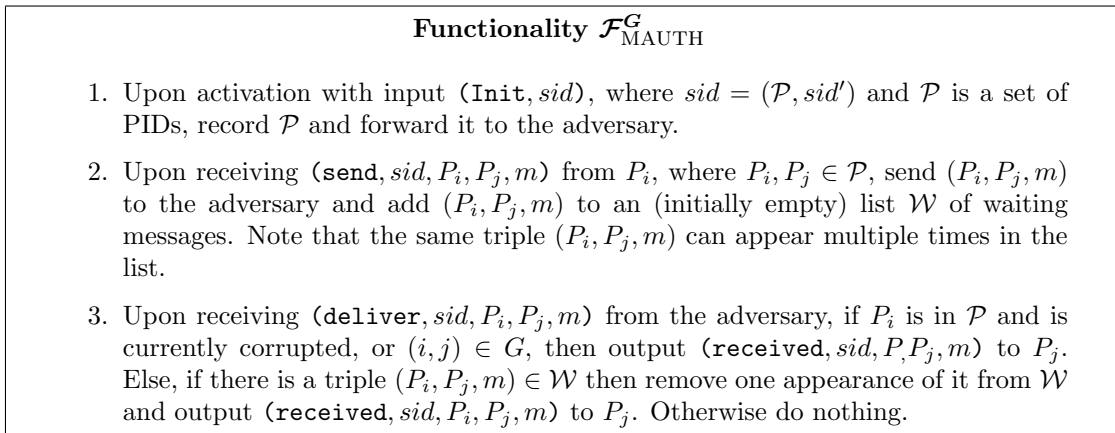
**Functionality $\mathcal{F}^{G}_{\text{MAUTH}}$**

1. Upon activation with input $(\texttt{Init}, sid)$, where $sid = (\mathcal{P}, sid')$ and $\mathcal{P}$ is a set of PIDs, record $\mathcal{P}$ and forward it to the adversary.

2. Upon receiving $(\texttt{send}, sid, P_i, P_j, m)$ from $P_i$, where $P_i, P_j \in \mathcal{P}$, send $(P_i, P_j, m)$ to the adversary and add $(P_i, P_j, m)$ to an (initially empty) list $\mathcal{W}$ of waiting messages. Note that the same triple $(P_i, P_j, m)$ can appear multiple times in the list.

3. Upon receiving $(\texttt{deliver}, sid, P_i, P_j, m)$ from the adversary, if $P_i$ is in $\mathcal{P}$ and is currently corrupted, or $(i, j) \in G$, then output $(\texttt{received}, sid, P_, P_j, m)$ to $P_j$. Else, if there is a triple $(P_i, P_j, m) \in \mathcal{W}$ then remove one appearance of it from $\mathcal{W}$ and output $(\texttt{received}, sid, P_i, P_j, m)$ to $P_j$. Otherwise do nothing.